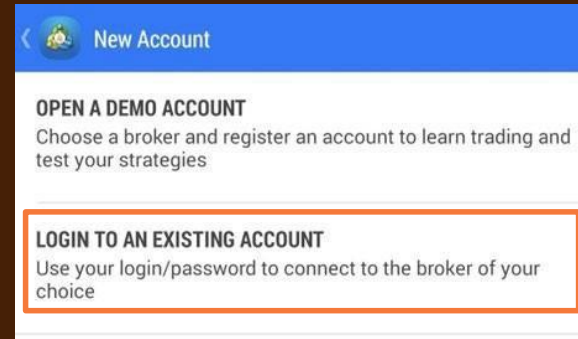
New Account

OPEN A DEMO ACCOUNT
Choose a broker and register an account to learn trading and test your strategies

LOGIN TO AN EXISTING ACCOUNT
Use your login/password to connect to the broker of your choice